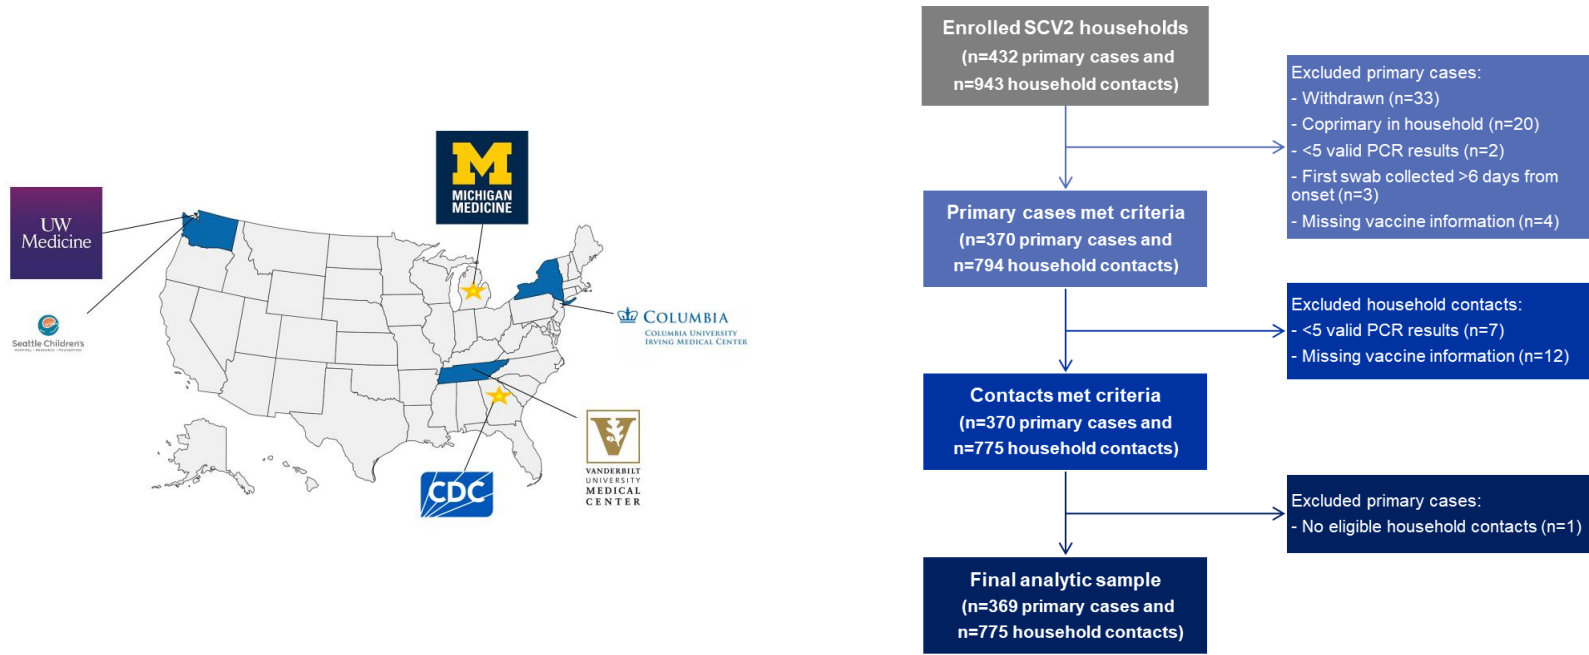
UW Medicine

Seattle Children's
HOSPITAL • RESEARCH • FOUNDATION

M
MICHIGAN MEDICINE

COLUMBIA
COLUMBIA UNIVERSITY IRVING MEDICAL CENTER

CDC

VANDERBILT UNIVERSITY MEDICAL CENTER

Enrolled SCV2 households (n=432 primary cases and n=943 household contacts)

Excluded primary cases:
- Withdrawn (n=33)
- Coprimary in household (n=20)
- <5 valid PCR results (n=2)
- First swab collected >6 days from onset (n=3)
- Missing vaccine information (n=4)

Primary cases met criteria (n=370 primary cases and n=794 household contacts)

Excluded household contacts:
- <5 valid PCR results (n=7)
- Missing vaccine information (n=12)

Contacts met criteria (n=370 primary cases and n=775 household contacts)

Excluded primary cases:
- No eligible household contacts (n=1)

Final analytic sample (n=369 primary cases and n=775 household contacts)